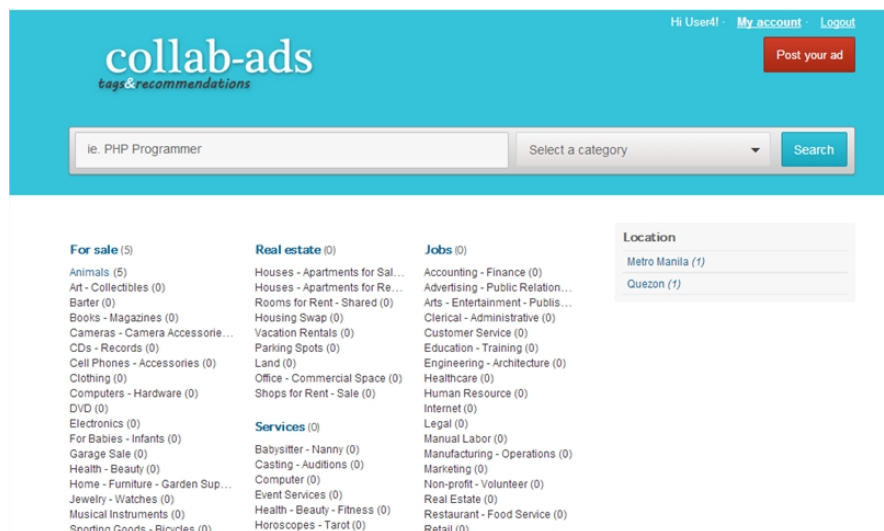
Hi User4! · My account · Logout

collab-ads
tags&recommendations

Post your ad

ie. PHP Programmer

Select a category

Search

For sale (5)
Animals (5)
Art - Collectibles (0)
Barter (0)
Books - Magazines (0)
Cameras - Camera Accessorie...
CDs - Records (0)
Cell Phones - Accessories (0)
Clothing (0)
Computers - Hardware (0)
DVD (0)
Electronics (0)
For Babies - Infants (0)
Garage Sale (0)
Health - Beauty (0)
Home - Furniture - Garden Sup...
Jewelry - Watches (0)
Musical Instruments (0)
Sporting Goods - Bicycles (0)

Real estate (0)
Houses - Apartments for Sal...
Houses - Apartments for Re...
Rooms for Rent - Shared (0)
Housing Swap (0)
Vacation Rentals (0)
Parking Spots (0)
Land (0)
Office - Commercial Space (0)
Shops for Rent - Sale (0)

Services (0)
Babysitter - Nanny (0)
Casting - Auditions (0)
Computer (0)
Event Services (0)
Health - Beauty - Fitness (0)
Horoscopes - Tarot (0)

Jobs (0)
Accounting - Finance (0)
Advertising - Public Relation...
Arts - Entertainment - Publis...
Clerical - Administrative (0)
Customer Service (0)
Education - Training (0)
Engineering - Architecture (0)
Healthcare (0)
Human Resource (0)
Internet (0)
Legal (0)
Manual Labor (0)
Manufacturing - Operations (0)
Marketing (0)
Non-profit - Volunteer (0)
Real Estate (0)
Restaurant - Food Service (0)
Retail (0)

Location
Metro Manila (1)
Quezon (1)